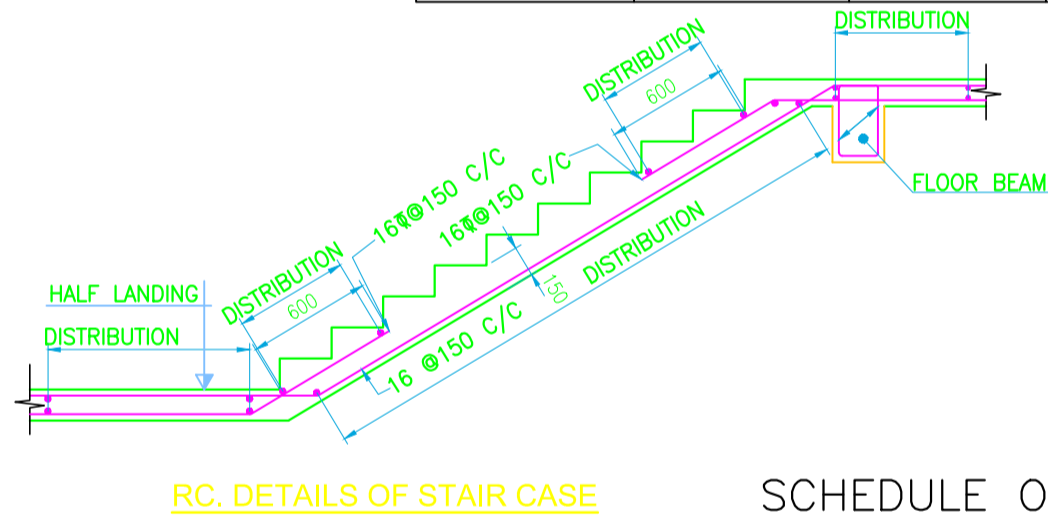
DISTRIBUTION

DISTRIBUTION

600

FLOOR BEAM

16 @150 C/C

16 @150 C/C

DISTRIBUTION

600

150

DISTRIBUTION

HALF LANDING

DISTRIBUTION

16 @150 C/C

DISTRIBUTION

RC. DETAILS OF STAIR CASE

SCHEDULE O